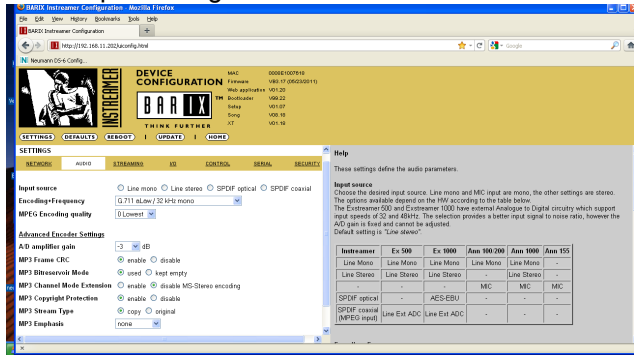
BARIX Instreamer Configuration - Mozilla Firefox

File Edit View History Bookmarks Tools Help

BARIX Instreamer Configuration

http://192.168.11.202/uconfig.html

Google

Neumann DS-6 Config...

INSTREAMER

DEVICE CONFIGURATION

BARIX

TM

THINK FURTHER

MAC 0008E1007816
Firmware V00.17 (05/23/2011)
Web application V01.20
Bootloader V00.22
Setup V01.07
Song V00.18
XT V01.18

SETTINGS DEFAULTS REBOOT | UPDATE | HOME

SETTINGS

NETWORK AUDIO STREAMING I/O CONTROL SERIAL SECURITY

Input source ○ Line mono ○ Line stereo ○ SPDIF optical ○ SPDIF coaxial

Encoding+Frequency G.711 aLaw / 32 kHz mono

MPEG Encoding quality 0 Lowest

Advanced Encoder Settings

A/D amplifier gain -3 dB

MP3 Frame CRC ○ enable ○ disable

MP3 Bitreservoir Mode ○ used ○ kept empty

MP3 Channel Mode Extension ○ enable ○ disable MS-Stereo encoding

MP3 Copyright Protection ○ enable ○ disable

MP3 Stream Type ○ copy ○ original

MP3 Emphasis none

Help

These settings define the audio parameters.

Input source
Choose the desired input source. Line mono and MIC input are mono, the other settings are stereo. The options available depend on the HW according to the table below.
The Exstreamer500 and Exstreamer 1000 have external Analogue to Digital circuitry which support input speeds of 32 and 48kHz. The selection provides a better input signal to noise ratio, however the A/D gain is fixed and cannot be adjusted.
Default setting is "Line stereo".

| Instreamer | Ex 500 | Ex 1000 | Ann 100/200 | Ann 1000 | Ann 155 |
|---|---|---|---|---|---|
| Line Mono | Line Mono | Line Mono | Line Mono | Line Mono | - |
| Line Stereo | Line Stereo | Line Stereo | - | Line Stereo | - |
| - | - | - | MIC | MIC | MIC |
| SPDIF optical | - | AES-EBU | - | - | - |
| SPDIF coaxial (MPEG input) | Line Ext ADC | Line Ext ADC | - | - | - |